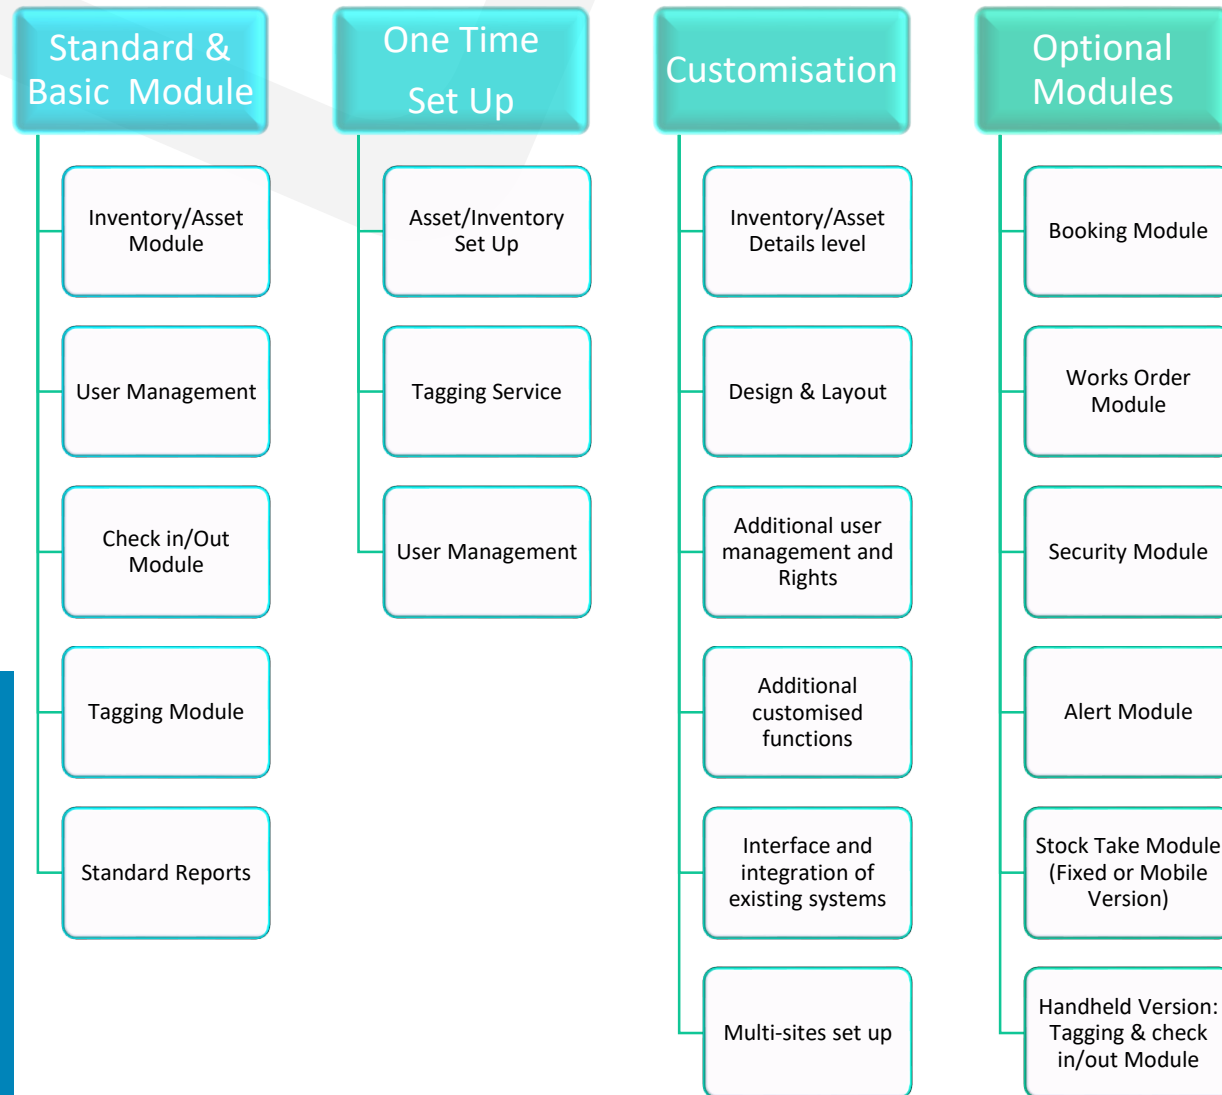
Standard & Basic Module

Inventory/Asset Module

User Management

Check in/Out Module

Tagging Module

Standard Reports

One Time Set Up

Asset/Inventory Set Up

Tagging Service

User Management

Customisation

Inventory/Asset Details level

Design & Layout

Additional user management and Rights

Additional customised functions

Interface and integration of existing systems

Multi-sites set up

Optional Modules

Booking Module

Works Order Module

Security Module

Alert Module

Stock Take Module (Fixed or Mobile Version)

Handheld Version: Tagging & check in/out Module